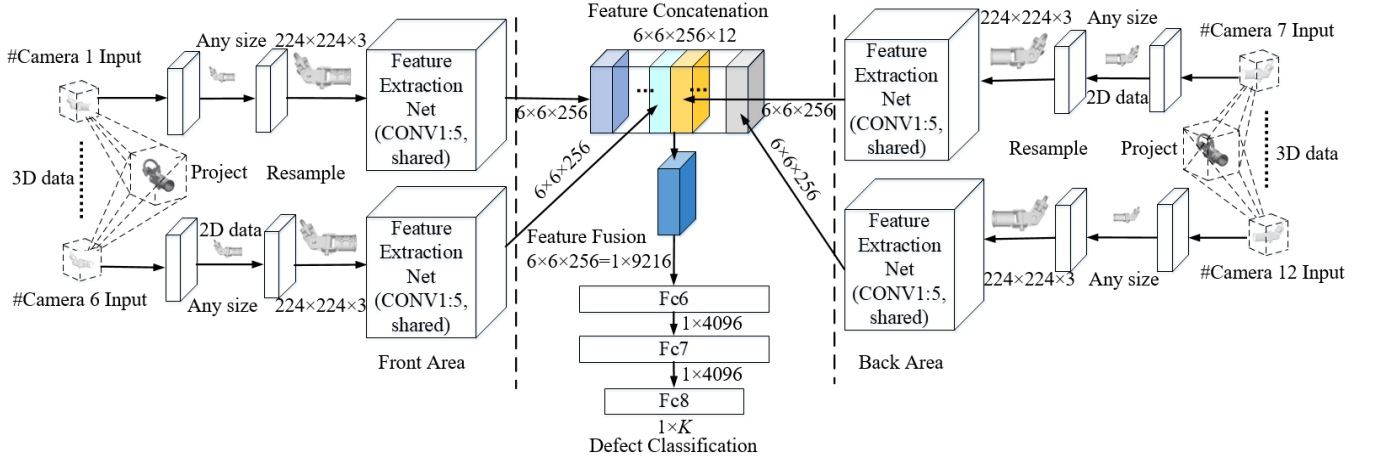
#Camera 1 Input

Any size

224×224×3

Feature Extraction Net (CONV1:5, shared)

3D data

Project

Resample

#Camera 6 Input

2D data

Any size

224×224×3

Feature Extraction Net (CONV1:5, shared)

Front Area

Feature Concatenation
6×6×256×12

6×6×256

6×6×256

...

...

Feature Fusion
6×6×256=1×9216

Fc6

1×4096

Fc7

1×4096

Fc8

1×$K$
Defect Classification

6×6×256

6×6×256

224×224×3

Any size

#Camera 7 Input

Feature Extraction Net (CONV1:5, shared)

2D data

Resample

Project

3D data

Feature Extraction Net (CONV1:5, shared)

224×224×3

Any size

#Camera 12 Input

Back Area